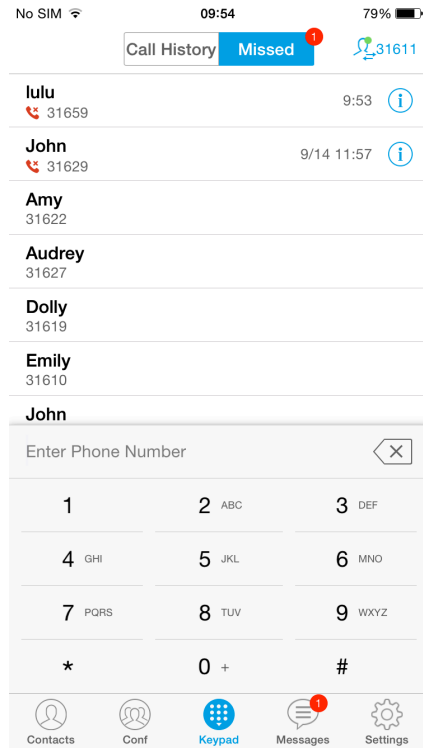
No SIM 09:54 79%

Call History Missed 1 31611

lulu
31659 9:53

John
31629 9/14 11:57

Amy
31622

Audrey
31627

Dolly
31619

Emily
31610

John

Enter Phone Number

| | | |
|---|---|---|
| 1 | 2 ABC | 3 DEF |
| 4 GHI | 5 JKL | 6 MNO |
| 7 PQRS | 8 TUV | 9 WXYZ |
| * | 0 + | # |

Contacts Conf Keypad 1 Messages Settings